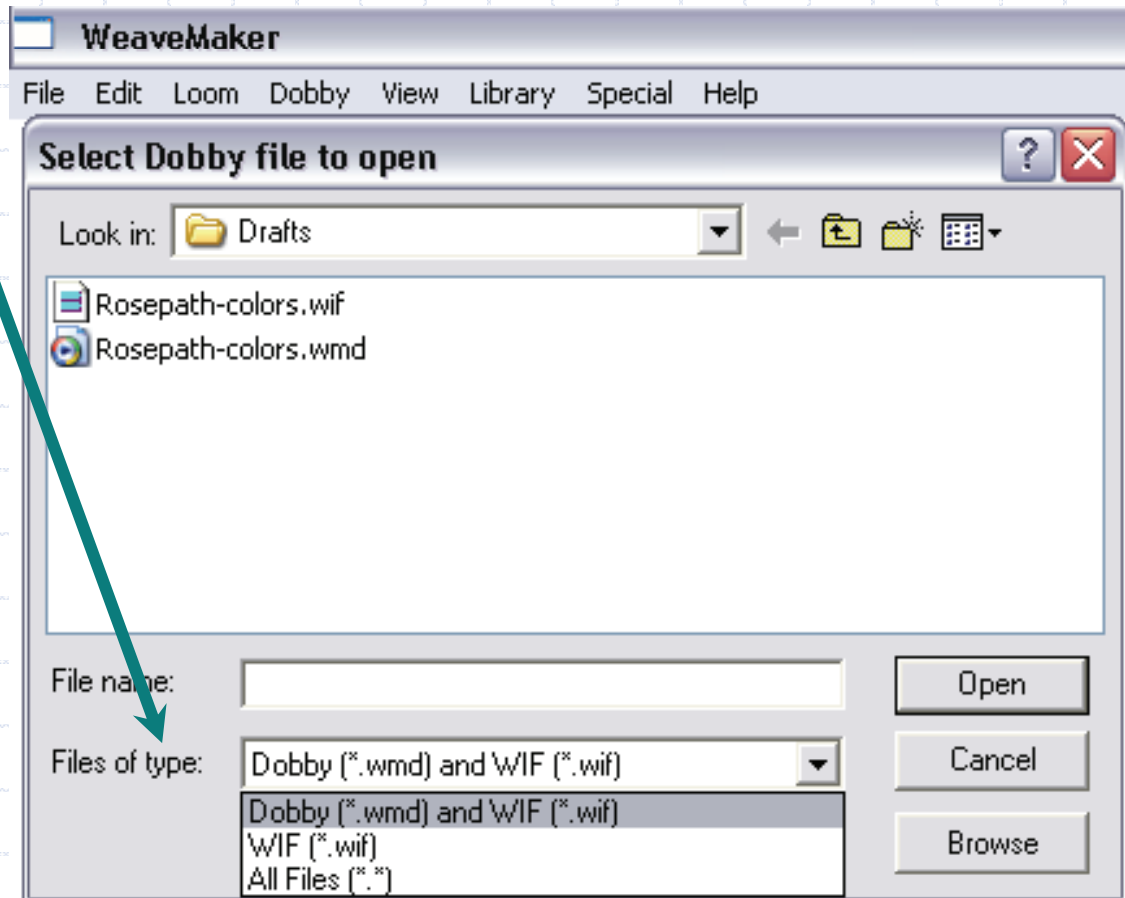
WeaveMaker

File Edit Loom Dobby View Library Special Help

Select Dobby file to open

?

Look in: Drafts

Rosepath-colors.wif
Rosepath-colors.wmd

File name:

Open

Files of type: Dobby (*.wmd) and WIF (*.wif)

Cancel

Dobby (*.wmd) and WIF (*.wif)
WIF (*.wif)
All Files (*.*)

Browse